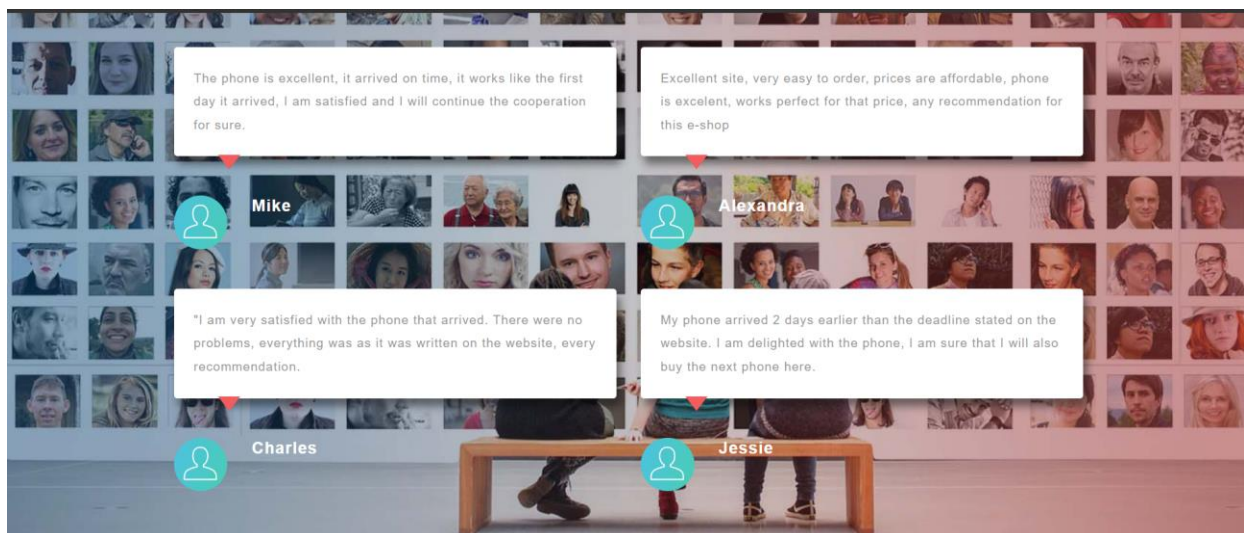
The phone is excellent, it arrived on time, it works like the first day it arrived, I am satisfied and I will continue the cooperation for sure.

Mike

Excellent site, very easy to order, prices are affordable, phone is excelent, works perfect for that price, any recommendation for this e-shop

Alexandra

"I am very satisfied with the phone that arrived. There were no problems, everything was as it was written on the website, every recommendation.

Charles

My phone arrived 2 days earlier than the deadline stated on the website. I am delighted with the phone, I am sure that I will also buy the next phone here.

Jessie